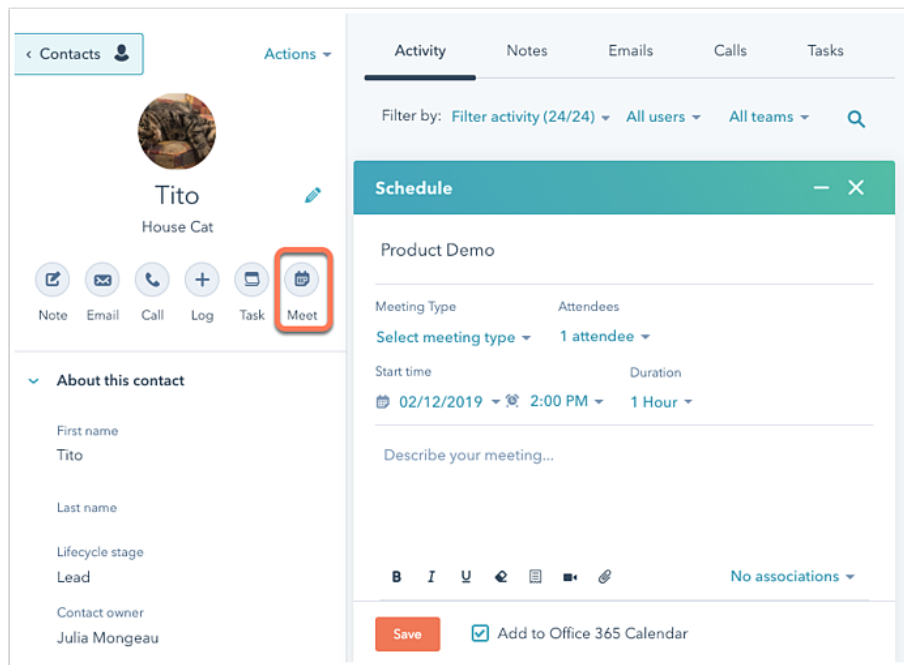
‹ Contacts

Actions ▾

Tito

House Cat

Note Email Call Log Task Meet

About this contact

First name
Tito

Last name

Lifecycle stage
Lead

Contact owner
Julia Mongeau

Activity Notes Emails Calls Tasks

Filter by: Filter activity (24/24) ▾ All users ▾ All teams ▾

Schedule

Product Demo

Meeting Type
Select meeting type ▾

Attendees
1 attendee ▾

Start time
02/12/2019 ▾ 2:00 PM ▾

Duration
1 Hour ▾

Describe your meeting...

B I U

No associations ▾

Save

Add to Office 365 Calendar